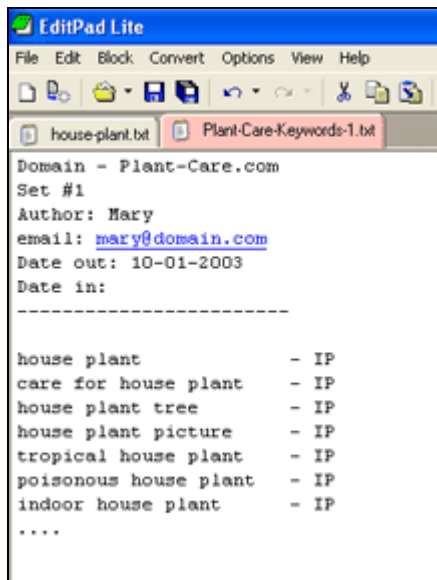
EditPad Lite
File Edit Block Convert Options View Help
house-plant.txt Plant-Care-Keywords-1.txt
Domain - Plant-Care.com
Set #1
Author: Mary
email: mary@domain.com
Date out: 10-01-2003
Date in:
------------------------

house plant - IP
care for house plant - IP
house plant tree - IP
house plant picture - IP
tropical house plant - IP
poisonous house plant - IP
indoor house plant - IP
....